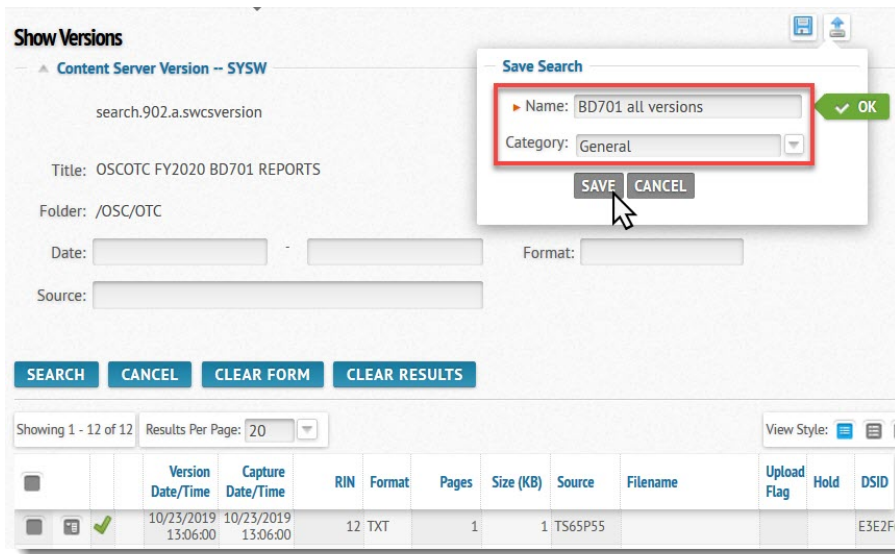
Show Versions

Content Server Version -- SYSW

search.902.a.swcsversion

Title: OSCOTC FY2020 BD701 REPORTS

Folder: /OSC/OTC

Date: -

Format:

Source:

Save Search

Name: BD701 all versions

Category: General

OK

SAVE CANCEL

SEARCH CANCEL CLEAR FORM CLEAR RESULTS

Showing 1 - 12 of 12 Results Per Page: 20

View Style:

| | | | Version Date/Time | Capture Date/Time | RIN | Format | Pages | Size (KB) | Source | Filename | Upload Flag | Hold | DSID |
|---|---|---|---|---|---|---|---|---|---|---|---|---|---|
| | | | 10/23/2019 13:06:00 | 10/23/2019 13:06:00 | 12 | TXT | 1 | 1 | TS65P55 | | | | E3E2F |